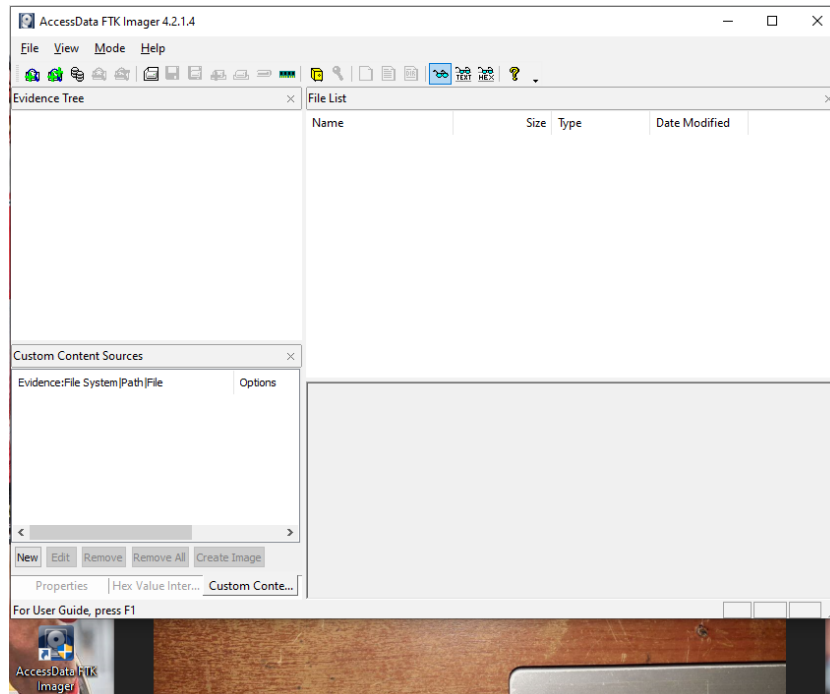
AccessData FTK Imager 4.2.1.4

File View Mode Help

TEXT HEX

Evidence Tree

File List

| Name | Size | Type | Date Modified |
|---|---|---|---|

Custom Content Sources

| Evidence:File System\|Path\|File | Options |
|---|---|

New Edit Remove Remove All Create Image

Properties Hex Value Inter... Custom Conte...

For User Guide, press F1

AccessData FTK Imager